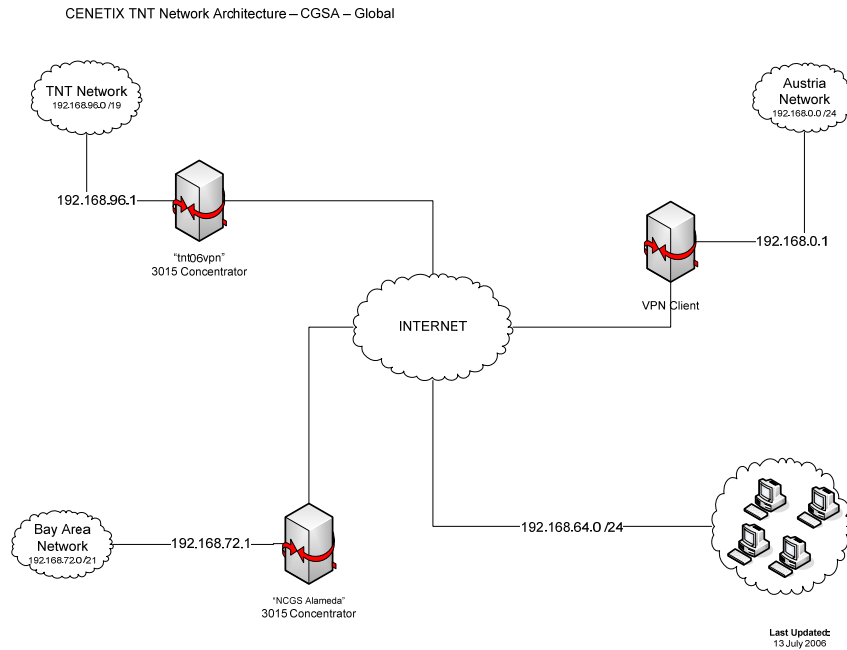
CENETIX TNT Network Architecture – CGSA – Global

TNT Network
192.168.96.0 /19

192.168.96.1

"tnt06vpn"
3015 Concentrator

Austria Network
192.168.0.0 /24

192.168.0.1

VPN Client

INTERNET

Bay Area Network
192.168.72.0 /21

192.168.72.1

"NCGS Alameda"
3015 Concentrator

192.168.64.0 /24

Last Updated:
13 July 2006